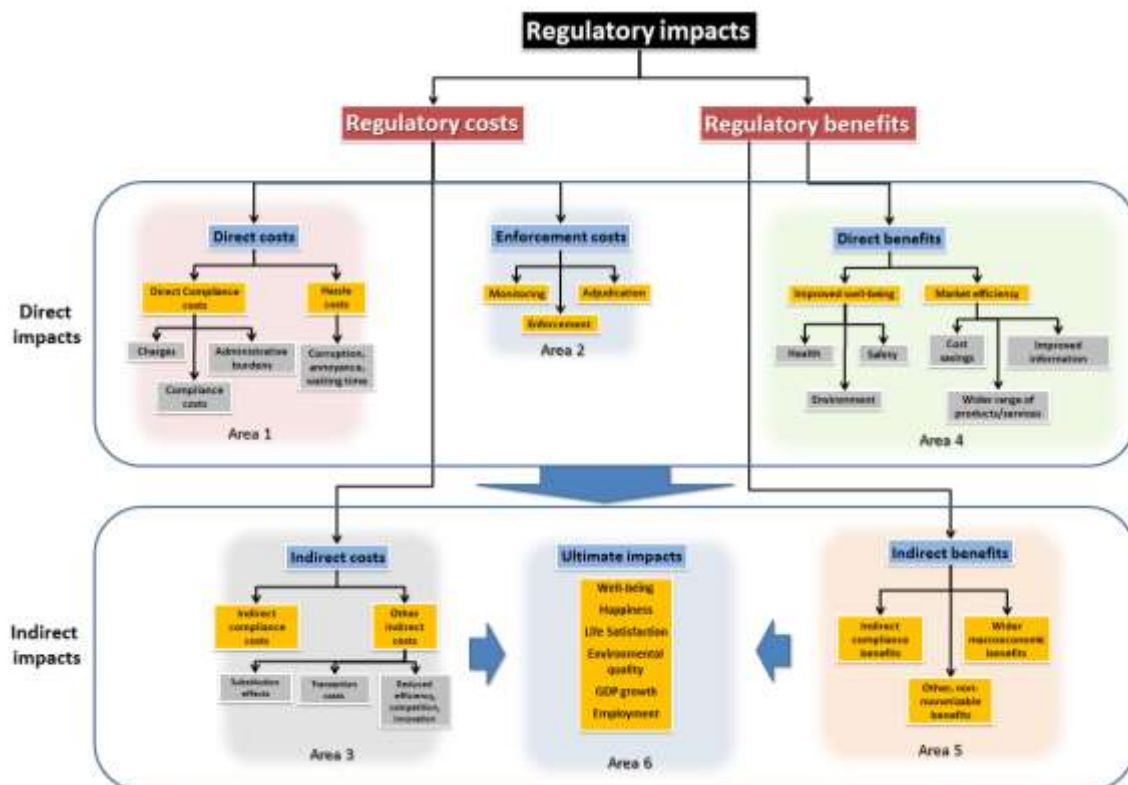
Regulatory impacts

Regulatory costs

Regulatory benefits

Direct impacts

Direct costs

Direct Compliance costs

Hassle costs

Charges

Administrative burdens

Compliance costs

Corruption, annoyance, waiting time

Area 1

Enforcement costs

Monitoring

Adjudication

Enforcement

Area 2

Direct benefits

Improved well-being

Market efficiency

Health

Safety

Environment

Cost savings

Improved information

Wider range of products/services

Area 4

Indirect impacts

Indirect costs

Indirect compliance costs

Other indirect costs

Substitution effects

Transaction costs

Reduced efficiency, competition, innovation

Area 3

Ultimate impacts

Well-being

Happiness

Life Satisfaction

Environmental quality

GDP growth

Employment

Area 6

Indirect benefits

Indirect compliance benefits

Wider macroeconomic benefits

Other, non-monetizable benefits

Area 5